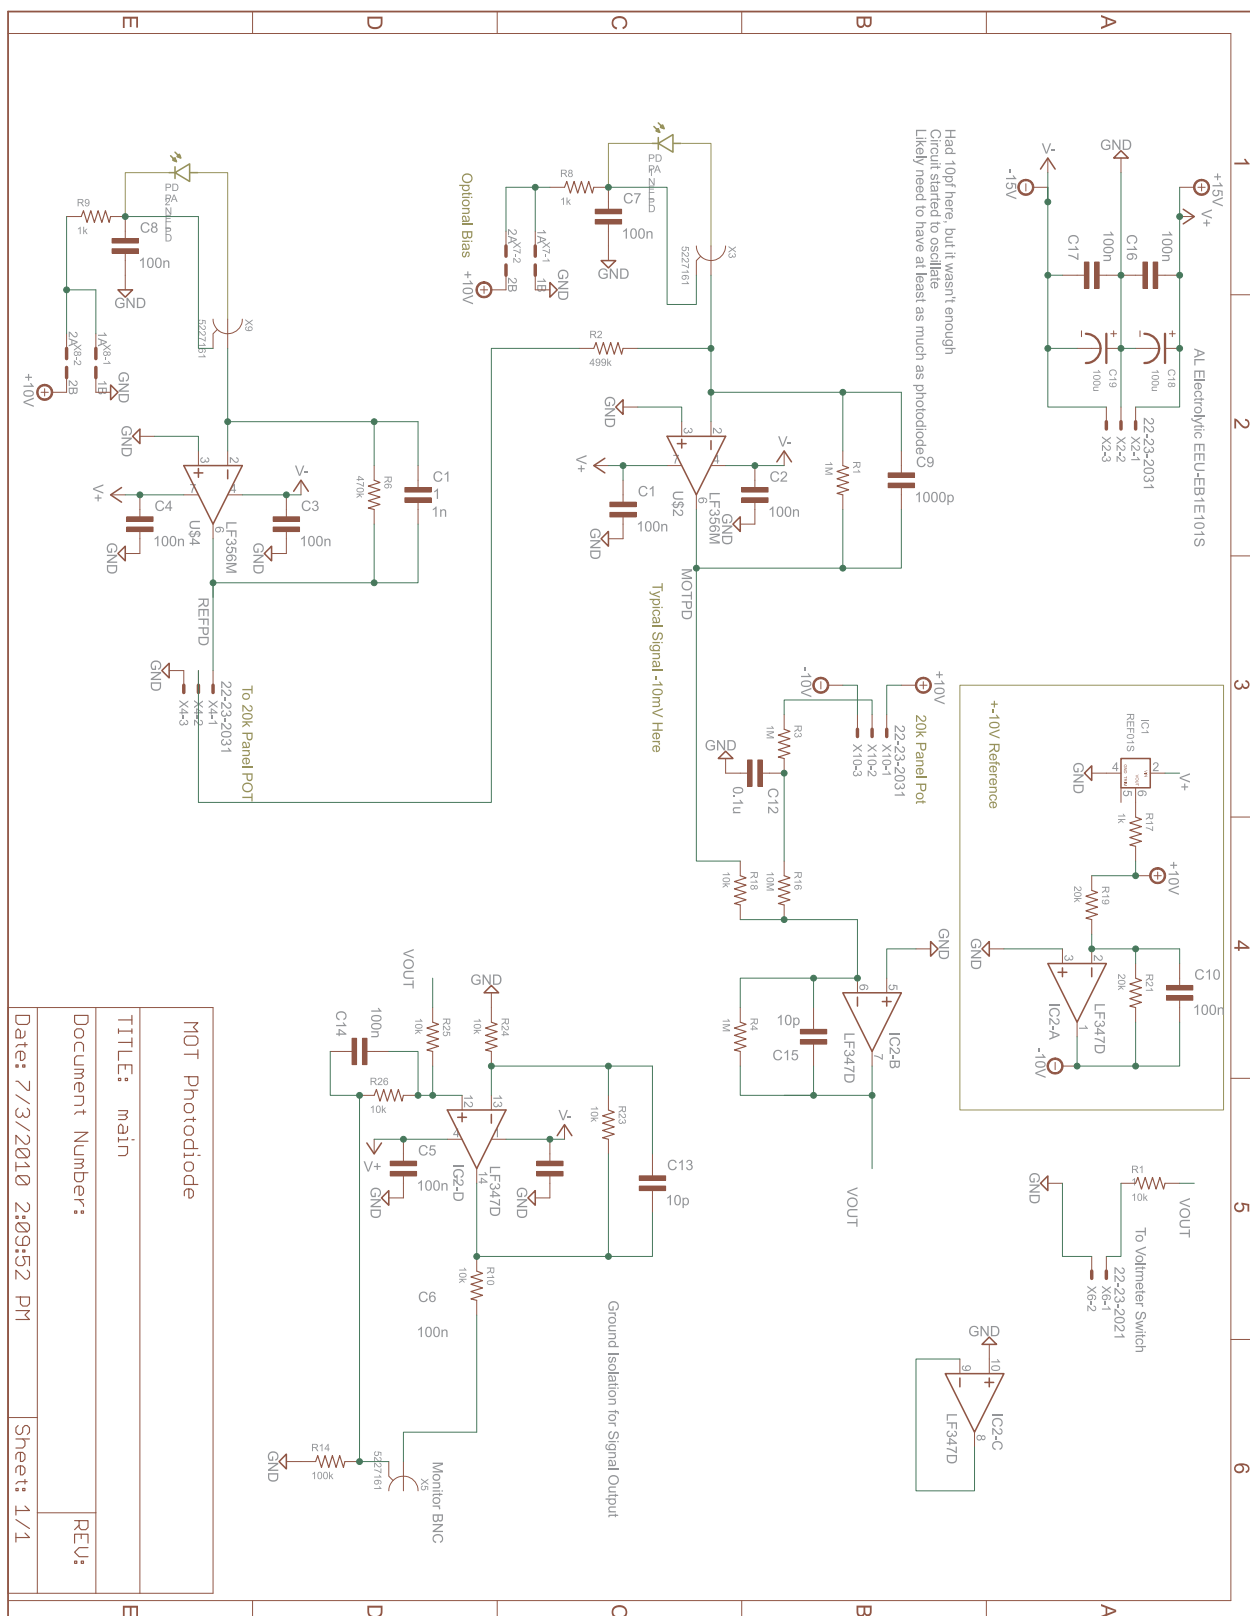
E D C B A

1 2 3 4 5 6

+15V V+ GND V- -15V C16 100n C17 100n C18 100u C19 100u AL Electrolytic EEU-EB1E101S 22-23-2031 X2-1 X2-2 X2-3

Had 10pf here, but it wasn't enough
Circuit started to oscillate
Likely need to have at least as much as photodiode

PD PA R8 1k C7 100n GND X3 5227161 Optional Bias +10V 2A X7-2 2B 1A X7-1 1B GND

R2 499k GND C9 1000p R1 1M C2 100n V- V+ C1 100n GND U$2 LF356M GND MOTPD Typical Signal -10mV Here

PD PA R9 1k C8 100n GND X9 5227161 2A X8-2 2B 1A X8-1 1B GND +10V

GND V- V+ C4 100n U$4 LF356M C3 100n GND GND R6 470k C11 1n REFPD GND X4-3 X4-2 X4-1 22-23-2031 To 20k Panel POT

+10V -10V X10-1 X10-2 X10-3 22-23-2031 20k Panel Pot R3 1M GND C12 0.1u R18 10k R16 10M GND R4 1M C15 10p IC2-B LF347D VOUT

+-10V Reference IC1 REF01S GND V+ R17 1k +10V R19 20k GND R21 20k C10 100n IC2-A LF347D -10V

R1 10k VOUT To Voltmeter Switch 22-23-2021 X6-1 X6-2 GND

GND IC2-C LF347D

VOUT GND R25 10k R24 10k C14 100n R26 10k V- V+ C5 100n GND IC2-D LF347D GND R23 10k C13 10p R10 10k C6 100n Ground Isolation for Signal Output GND R14 100k 5227161 X5 Monitor BNC

MOT Photodiode
TITLE: main
Document Number:
REV:
Date: 7/3/2010 2:09:52 PM
Sheet: 1/1